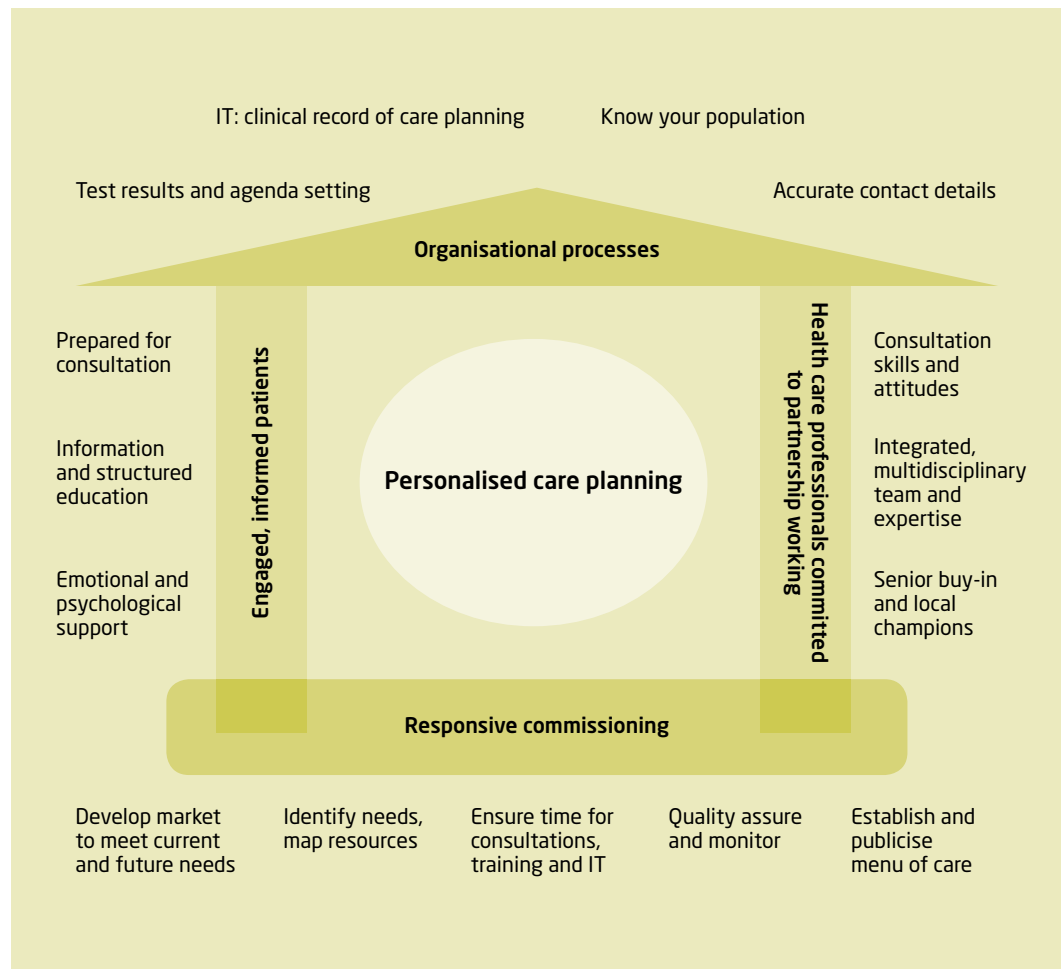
IT: clinical record of care planning

Know your population

Test results and agenda setting

Accurate contact details

Organisational processes

Prepared for consultation

Information and structured education

Emotional and psychological support

Engaged, informed patients

Personalised care planning

Health care professionals committed to partnership working

Consultation skills and attitudes

Integrated, multidisciplinary team and expertise

Senior buy-in and local champions

Responsive commissioning

Develop market to meet current and future needs

Identify needs, map resources

Ensure time for consultations, training and IT

Quality assure and monitor

Establish and publicise menu of care